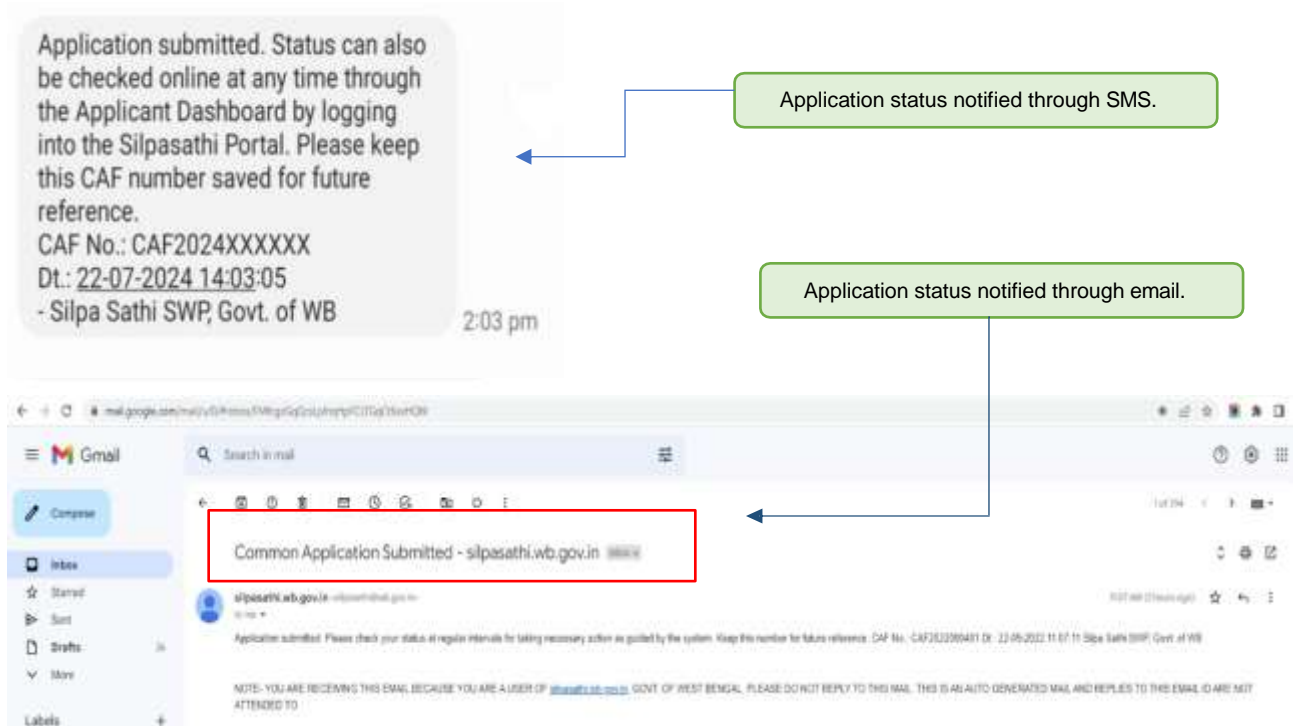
Application submitted. Status can also be checked online at any time through the Applicant Dashboard by logging into the Silpasathi Portal. Please keep this CAF number saved for future reference.
CAF No.: CAF2024XXXXXX
Dt.: 22-07-2024 14:03:05
- Silpa Sathi SWP, Govt. of WB

2:03 pm

Application status notified through SMS.

Application status notified through email.

mail.google.com/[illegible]

Gmail

Search in mail

Compose

Inbox

Starred

Sent

Drafts

More

Labels

Common Application Submitted - silpasathi.wb.gov.in Inbox

silpasathi.wb.gov.in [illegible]

to me

Application submitted. Please check your status at regular intervals for taking necessary action as guided by the system. Keep this number for future reference. CAF No.: CAF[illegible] Dt.: 22-05-2022 11:07:11 Silpa Sathi SWP, Govt. of WB

NOTE:- YOU ARE RECEIVING THIS EMAIL BECAUSE YOU ARE A USER OF silpasathi.wb.gov.in, GOVT. OF WEST BENGAL. PLEASE DO NOT REPLY TO THIS MAIL. THIS IS AN AUTO GENERATED MAIL AND REPLIES TO THIS EMAIL ID ARE NOT ATTENDED TO